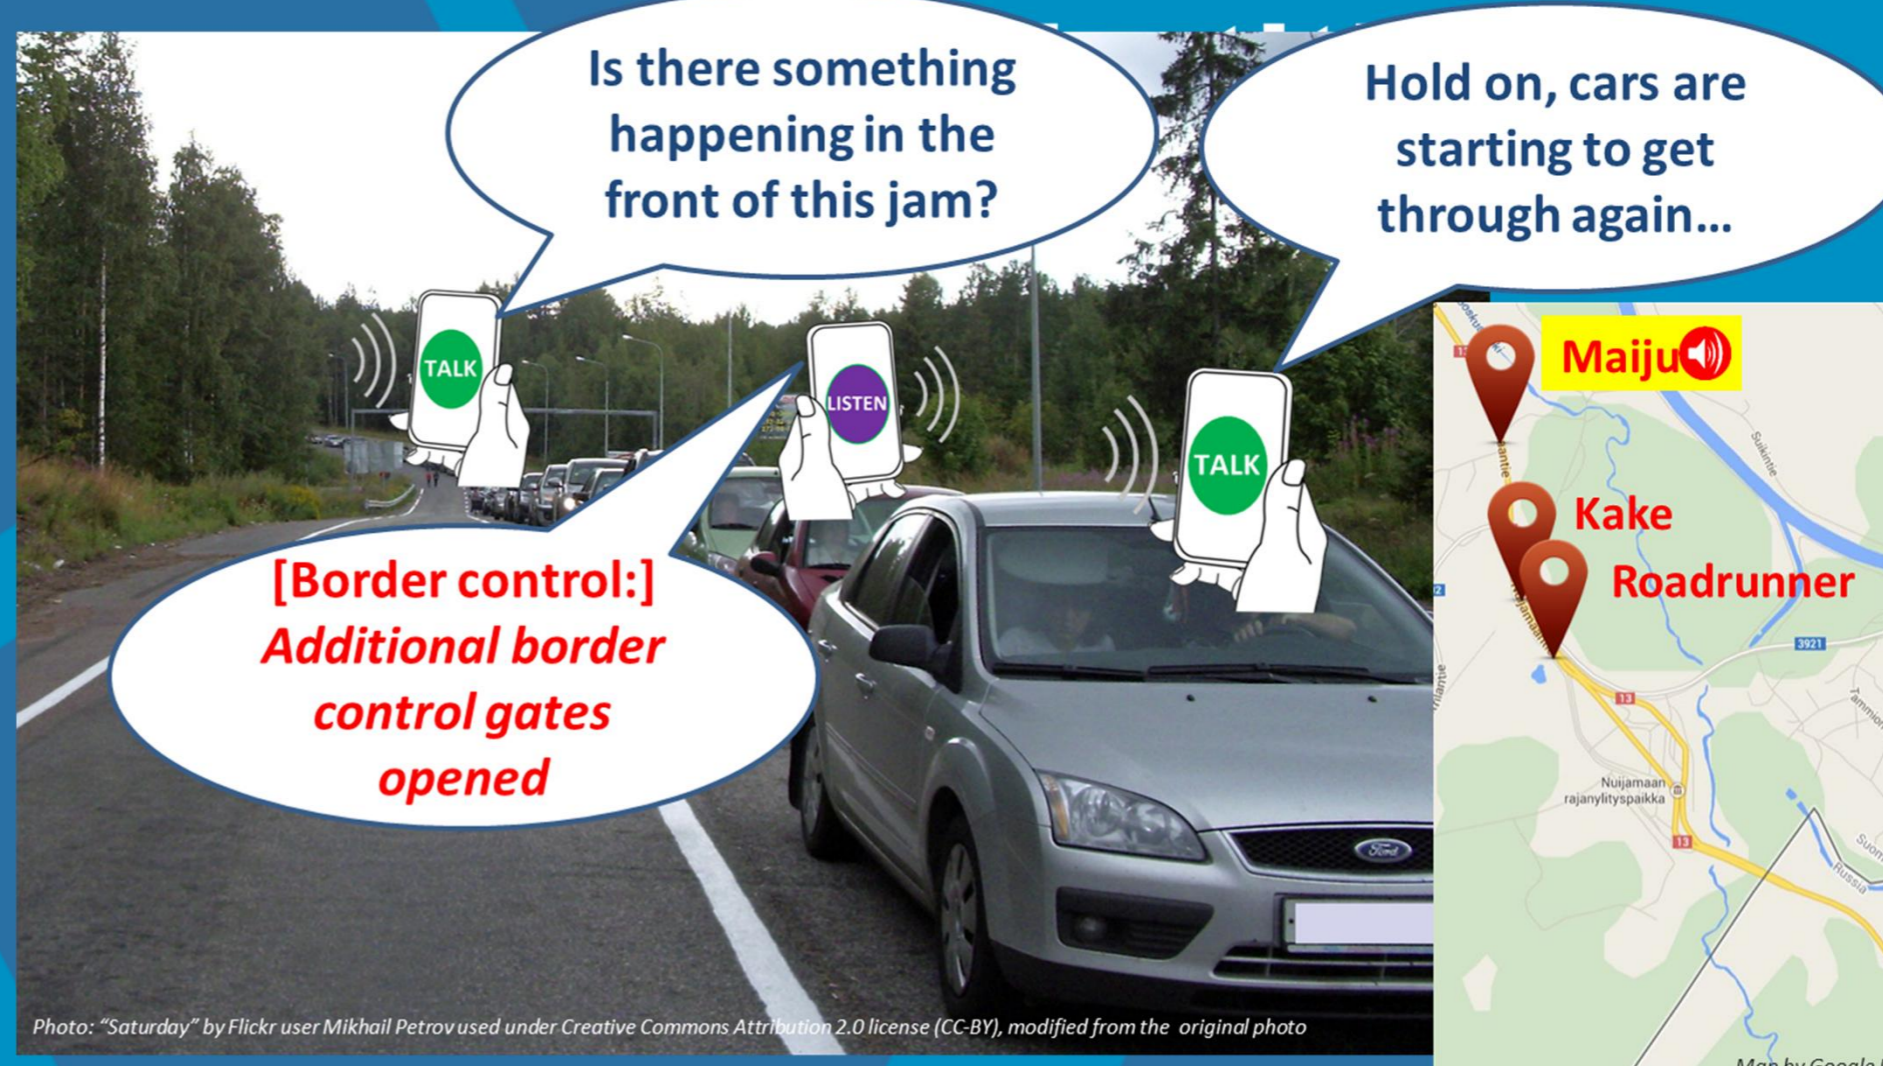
Is there something happening in the front of this jam?

Hold on, cars are starting to get through again...

TALK

LISTEN

TALK

[Border control:] Additional border control gates opened

Maiju

Kake

Roadrunner

3921

13

13

Nuijamaan rajanylityspaikka

Russia

Map by Google

Photo: "Saturday" by Flickr user Mikhail Petrov used under Creative Commons Attribution 2.0 license (CC-BY), modified from the original photo